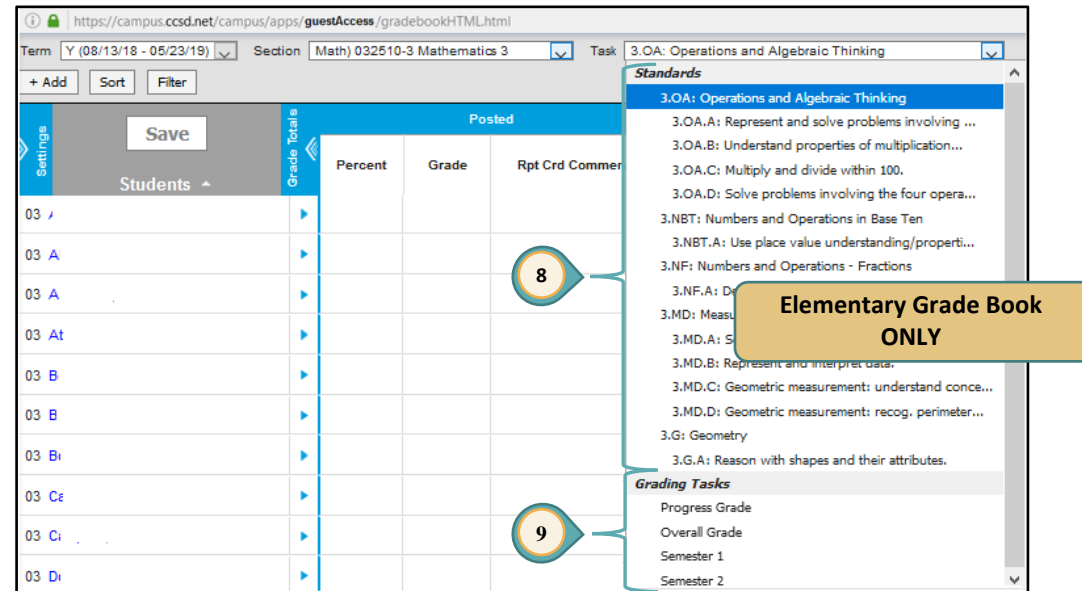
https://campus.ccsd.net/campus/apps/guestAccess/gradebookHTML.html

Term Y (08/13/18 - 05/23/19) Section Math) 032510-3 Mathematics 3 Task 3.OA: Operations and Algebraic Thinking

+ Add Sort Filter

Settings Save Students Grade Totals Posted

Percent Grade Rpt Crd Commen

03 A
03 A
03 A
03 At
03 B
03 B
03 B
03 Ca
03 Ci
03 D

Standards
3.OA: Operations and Algebraic Thinking
3.OA.A: Represent and solve problems involving ...
3.OA.B: Understand properties of multiplication...
3.OA.C: Multiply and divide within 100.
3.OA.D: Solve problems involving the four opera...
3.NBT: Numbers and Operations in Base Ten
3.NBT.A: Use place value understanding/properti...
3.NF: Numbers and Operations - Fractions
3.NF.A: De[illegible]
3.MD: Measu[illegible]
3.MD.A: S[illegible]
3.MD.B: Represent and interpret data.
3.MD.C: Geometric measurement: understand conce...
3.MD.D: Geometric measurement: recog. perimeter...
3.G: Geometry
3.G.A: Reason with shapes and their attributes.
Grading Tasks
Progress Grade
Overall Grade
Semester 1
Semester 2

8

9

Elementary Grade Book ONLY